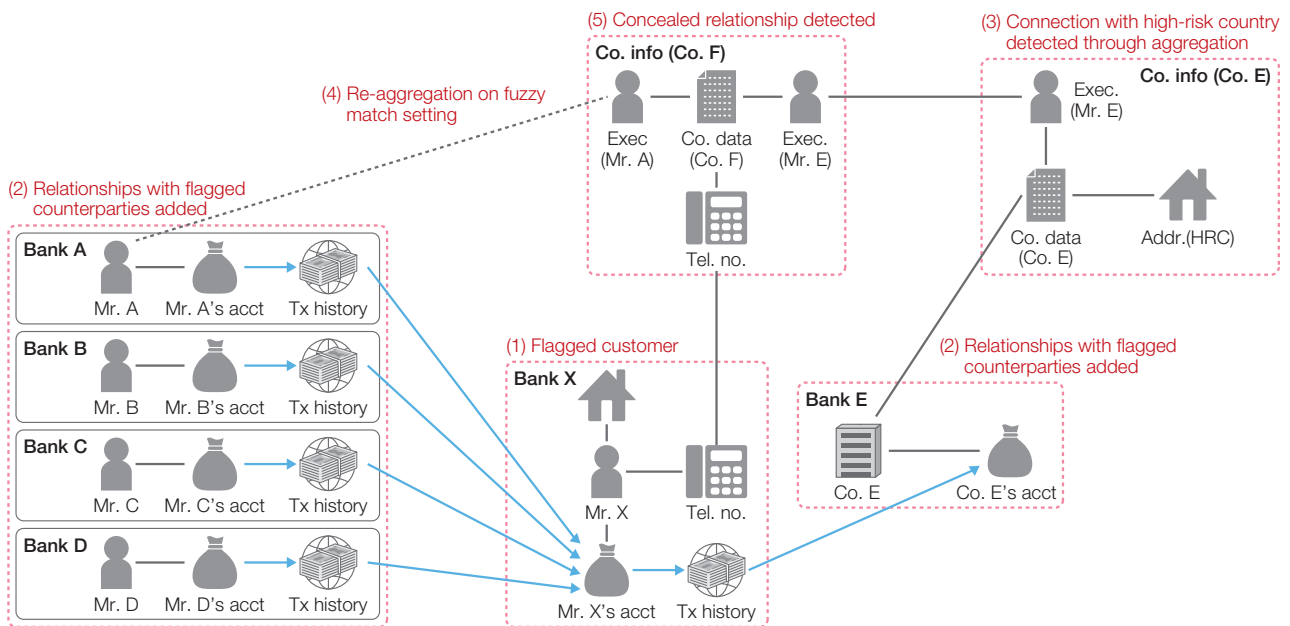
(5) Concealed relationship detected

Co. info (Co. F)

Exec
(Mr. A)

Co. data
(Co. F)

Exec.
(Mr. E)

Tel. no.

(3) Connection with high-risk country detected through aggregation

Co. info (Co. E)

Exec.
(Mr. E)

Co. data
(Co. E)

Addr.(HRC)

(4) Re-aggregation on fuzzy match setting

(2) Relationships with flagged counterparties added

Bank A
Mr. A
Mr. A's acct
Tx history

Bank B
Mr. B
Mr. B's acct
Tx history

Bank C
Mr. C
Mr. C's acct
Tx history

Bank D
Mr. D
Mr. D's acct
Tx history

(1) Flagged customer

Bank X
Mr. X
Tel. no.
Mr. X's acct
Tx history

(2) Relationships with flagged counterparties added

Bank E
Co. E
Co. E's acct